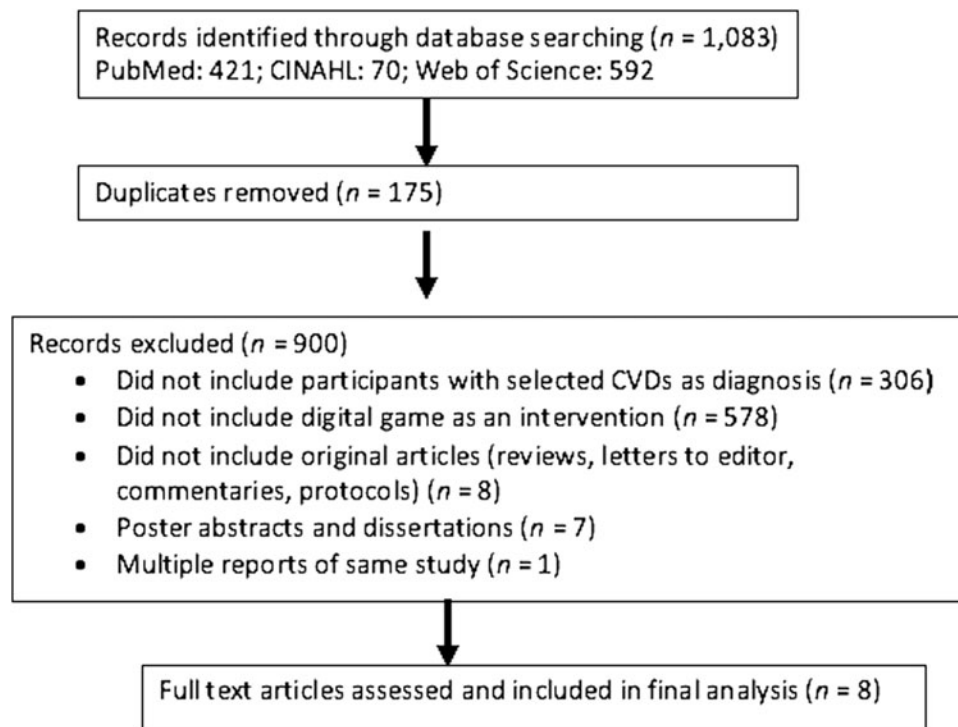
Records identified through database searching ($n$ = 1,083)
PubMed: 421; CINAHL: 70; Web of Science: 592

Duplicates removed ($n$ = 175)

Records excluded ($n$ = 900)
- Did not include participants with selected CVDs as diagnosis ($n$ = 306)
- Did not include digital game as an intervention ($n$ = 578)
- Did not include original articles (reviews, letters to editor, commentaries, protocols) ($n$ = 8)
- Poster abstracts and dissertations ($n$ = 7)
- Multiple reports of same study ($n$ = 1)

Full text articles assessed and included in final analysis ($n$ = 8)